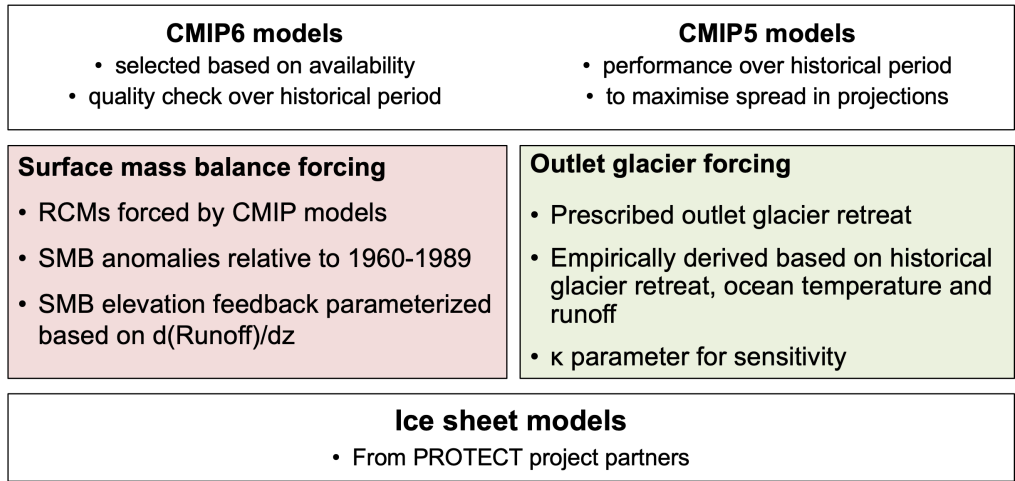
**CMIP6 models**
• selected based on availability
• quality check over historical period

**CMIP5 models**
• performance over historical period
• to maximise spread in projections

**Surface mass balance forcing**
• RCMs forced by CMIP models
• SMB anomalies relative to 1960-1989
• SMB elevation feedback parameterized based on d(Runoff)/dz

**Outlet glacier forcing**
• Prescribed outlet glacier retreat
• Empirically derived based on historical glacier retreat, ocean temperature and runoff
• κ parameter for sensitivity

**Ice sheet models**
• From PROTECT project partners